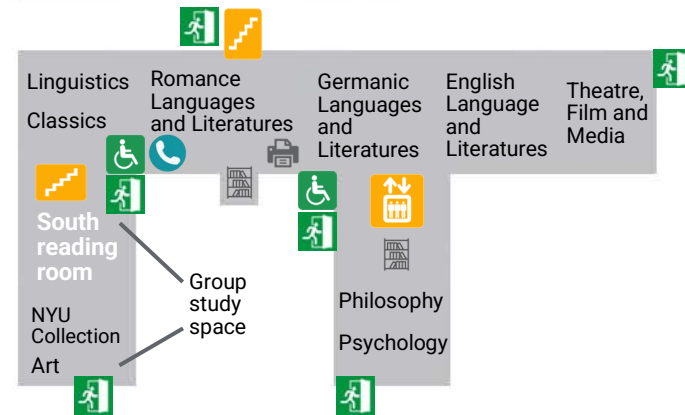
Linguistics

Classics

Romance Languages and Literatures

Germanic Languages and Literatures

English Language and Literatures

Theatre, Film and Media

South reading room

Group study space

NYU Collection

Art

Philosophy

Psychology